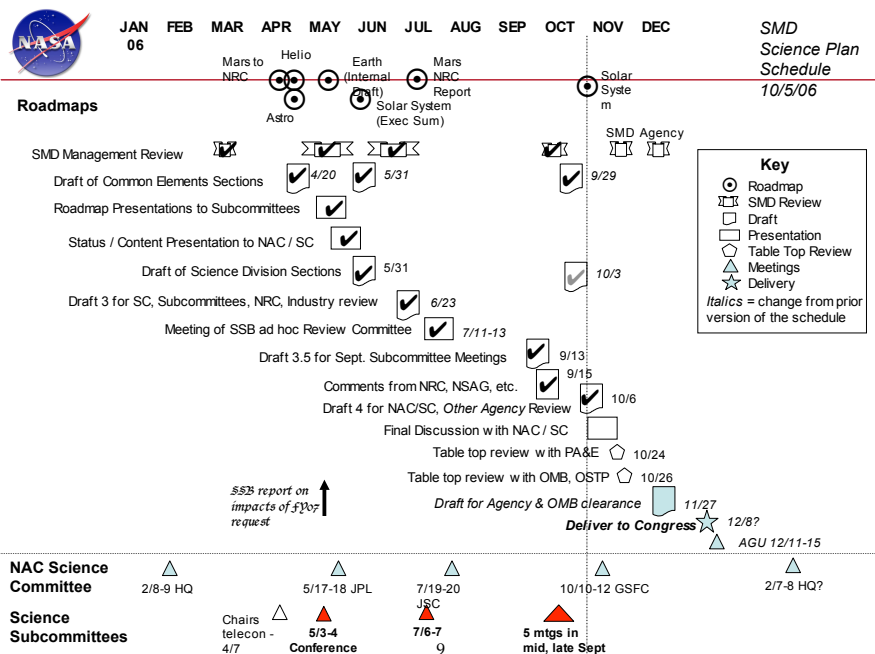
NASA

JAN 06 FEB MAR APR MAY JUN JUL AUG SEP OCT NOV DEC

SMD Science Plan Schedule 10/5/06

Mars to NRC
Helio
Earth (Internal Draft)
Mars NRC Report
Astro
Solar System (Exec Sum)
Solar System

Roadmaps

SMD Agency

SMD Management Review

Draft of Common Elements Sections 4/20 5/31 9/29

Roadmap Presentations to Subcommittees

Status / Content Presentation to NAC / SC

Draft of Science Division Sections 5/31 10/3

Draft 3 for SC, Subcommittees, NRC, Industry review 6/23

Meeting of SSB ad hoc Review Committee 7/11-13

Draft 3.5 for Sept. Subcommittee Meetings 9/13

Comments from NRC, NSAG, etc. 9/15

Draft 4 for NAC/SC, *Other Agency* Review 10/6

Final Discussion with NAC / SC

Table top review with PA&E 10/24

Table top review with OMB, OSTP 10/26

*Draft for Agency & OMB clearance* 11/27

*Deliver to Congress* 12/8?

*AGU 12/11-15*

SSB report on impacts of FY07 request

Key
Roadmap
SMD Review
Draft
Presentation
Table Top Review
Meetings
Delivery
*Italics* = change from prior version of the schedule

NAC Science Committee
2/8-9 HQ
5/17-18 JPL
7/19-20 JSC
10/10-12 GSFC
2/7-8 HQ?

Science Subcommittees
Chairs telecon - 4/7
5/3-4 Conference
7/6-7
5 mtgs in mid, late Sept

9